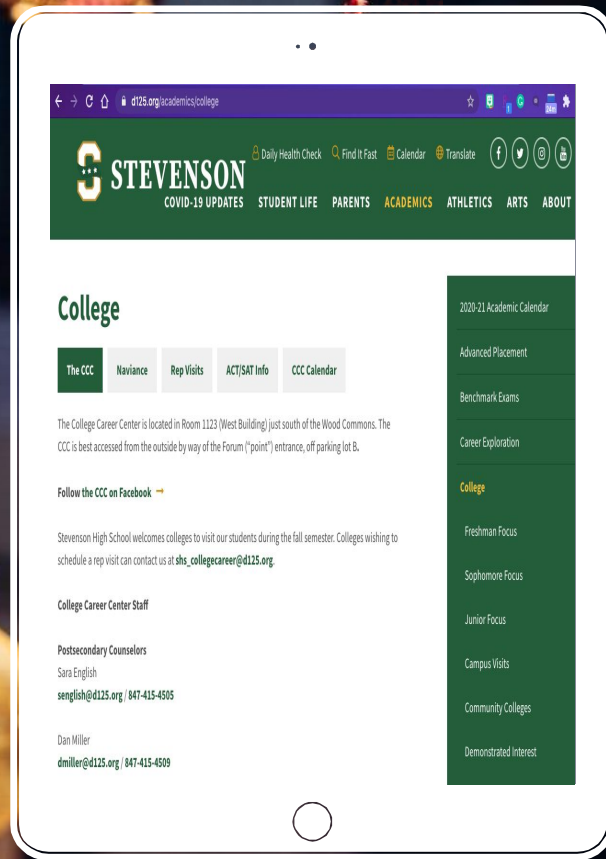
d125.org/academics/college

STEVENSON

Daily Health Check Find It Fast Calendar Translate

COVID-19 UPDATES STUDENT LIFE PARENTS ACADEMICS ATHLETICS ARTS ABOUT

College

The CCC Naviance Rep Visits ACT/SAT Info CCC Calendar

The College Career Center is located in Room 1123 (West Building) just south of the Wood Commons. The CCC is best accessed from the outside by way of the Forum ("point") entrance, off parking lot B.

Follow the CCC on Facebook

Stevenson High School welcomes colleges to visit our students during the fall semester. Colleges wishing to schedule a rep visit can contact us at shs_collegecareer@d125.org.

College Career Center Staff

Postsecondary Counselors
Sara English
senglish@d125.org / 847-415-4505

Dan Miller
dmiller@d125.org / 847-415-4509

2020-21 Academic Calendar
Advanced Placement
Benchmark Exams
Career Exploration
College
Freshman Focus
Sophomore Focus
Junior Focus
Campus Visits
Community Colleges
Demonstrated Interest